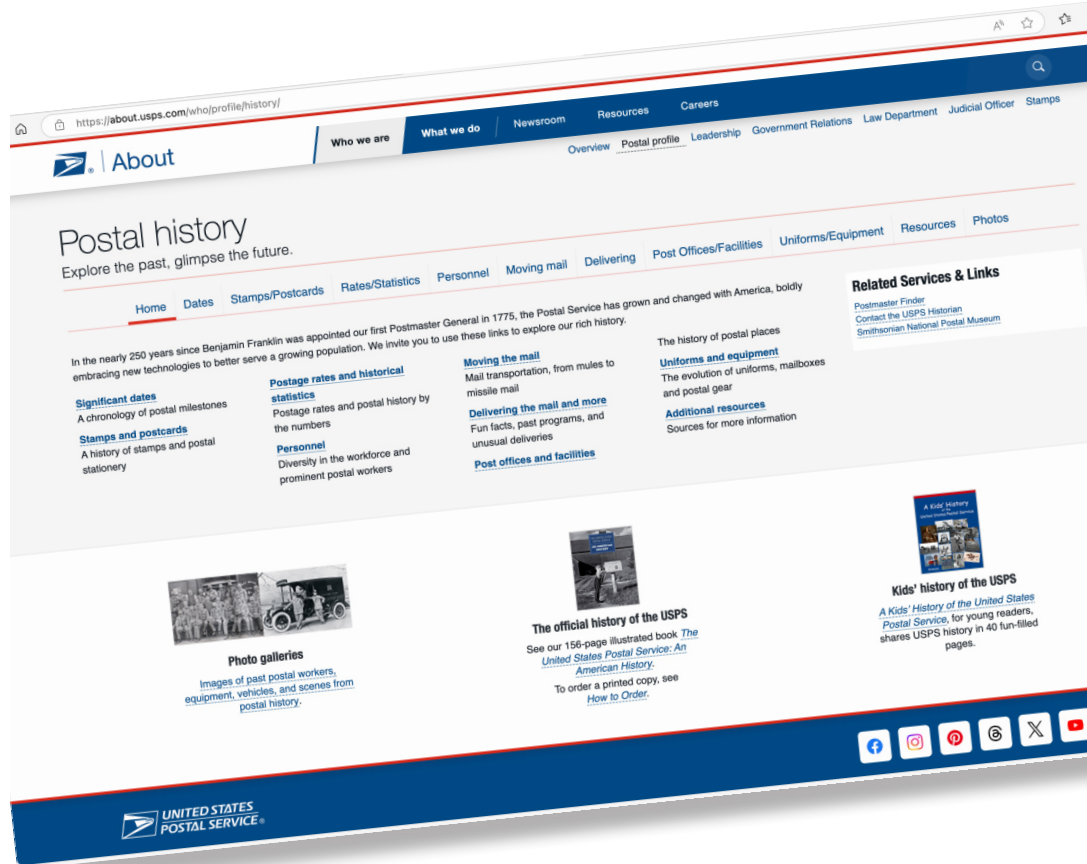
https://about.usps.com/who/profile/history/

Who we are What we do Newsroom Resources Careers

About

Overview Postal profile Leadership Government Relations Law Department Judicial Officer Stamps

Postal history
Explore the past, glimpse the future.

Home Dates Stamps/Postcards Rates/Statistics Personnel Moving mail Delivering Post Offices/Facilities Uniforms/Equipment Resources Photos

In the nearly 250 years since Benjamin Franklin was appointed our first Postmaster General in 1775, the Postal Service has grown and changed with America, boldly embracing new technologies to better serve a growing population. We invite you to use these links to explore our rich history.

Significant dates
A chronology of postal milestones

Stamps and postcards
A history of stamps and postal stationery

Postage rates and historical statistics
Postage rates and postal history by the numbers

Personnel
Diversity in the workforce and prominent postal workers

Moving the mail
Mail transportation, from mules to missile mail

Delivering the mail and more
Fun facts, past programs, and unusual deliveries

Post offices and facilities
The history of postal places

Uniforms and equipment
The evolution of uniforms, mailboxes and postal gear

Additional resources
Sources for more information

Related Services & Links
Postmaster Finder
Contact the USPS Historian
Smithsonian National Postal Museum

Photo galleries
Images of past postal workers, equipment, vehicles, and scenes from postal history.

The official history of the USPS
See our 156-page illustrated book The United States Postal Service: An American History.
To order a printed copy, see How to Order.

A Kids' History of the United States Postal Service

Kids' history of the USPS
A Kids' History of the United States Postal Service, for young readers, shares USPS history in 40 fun-filled pages.

UNITED STATES POSTAL SERVICE